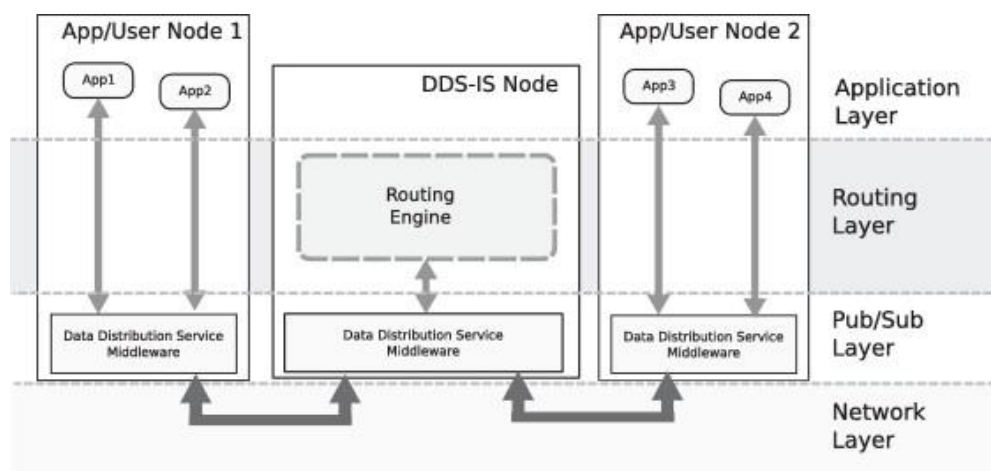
App/User Node 1

App1

App2

Data Distribution Service Middleware

DDS-IS Node

Routing Engine

Data Distribution Service Middleware

App/User Node 2

App3

App4

Data Distribution Service Middleware

Application Layer

Routing Layer

Pub/Sub Layer

Network Layer